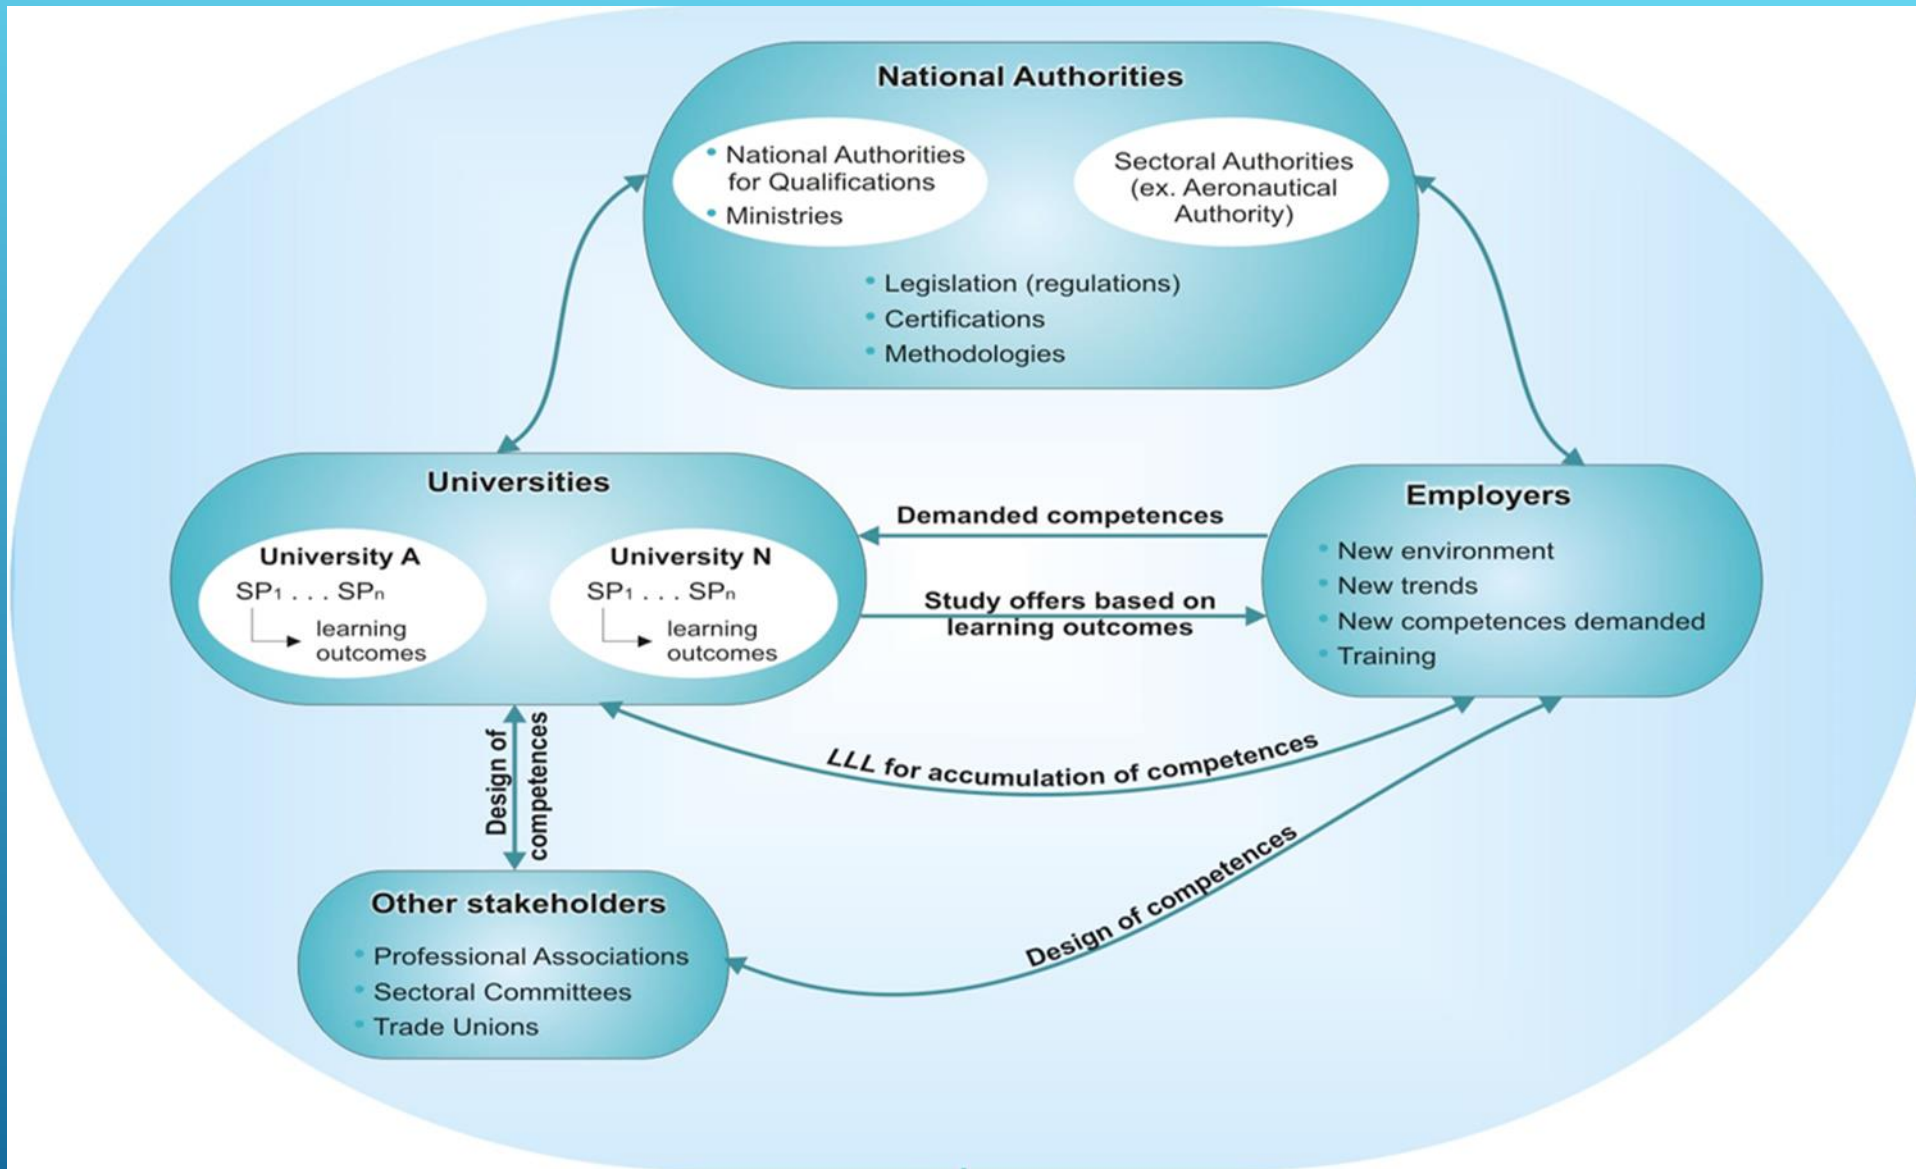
National Authorities

• National Authorities for Qualifications
• Ministries

Sectoral Authorities (ex. Aeronautical Authority)

• Legislation (regulations)
• Certifications
• Methodologies

Universities

University A
$SP_1 \ldots SP_n$
learning outcomes

University N
$SP_1 \ldots SP_n$
learning outcomes

Demanded competences

Study offers based on learning outcomes

Employers

• New environment
• New trends
• New competences demanded
• Training

LLL for accumulation of competences

Design of competences

Design of competences

Other stakeholders

• Professional Associations
• Sectoral Committees
• Trade Unions